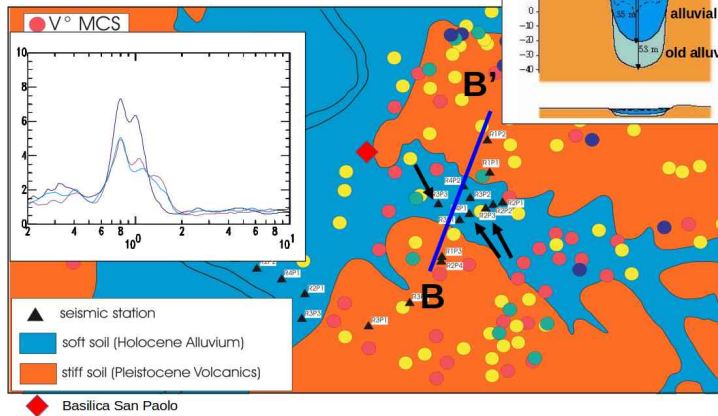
V° MCS

10
8
6
4
2
0
2
4
6
8
$10^0$
2
4
6
8
$10^1$

0
-10
-20
-30
-40
35 m
alluvial
53 m
old alluv

B'
B

R1P2
R1P1
R4P2
R3P2
R2P1
R2P2
R2P3
R1P3
R2P4
R3P1
R4P1
R2P1
R3P3
R3P1

seismic station
soft soil (Holocene Alluvium)
stiff soil (Pleistocene Volcanics)
Basilica San Paolo